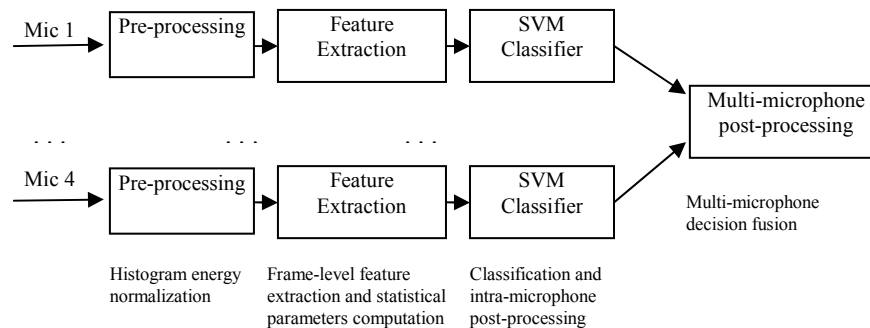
Mic 1

Pre-processing

Feature Extraction

SVM Classifier

Multi-microphone post-processing

. . .

. . .

. . .

Mic 4

Pre-processing

Feature Extraction

SVM Classifier

Multi-microphone decision fusion

Histogram energy normalization

Frame-level feature extraction and statistical parameters computation

Classification and intra-microphone post-processing